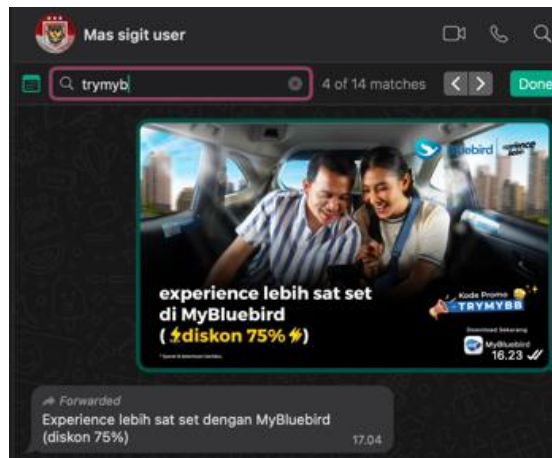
Mas sigit user

trymyb

4 of 14 matches

Done

bluebird

experience lebih sat set di MyBluebird (diskon 75%)

Kode Promo
TRYMYBB

Download Sekarang
MyBluebird

16.23

Forwarded
Experience lebih sat set dengan MyBluebird (diskon 75%)
17.04